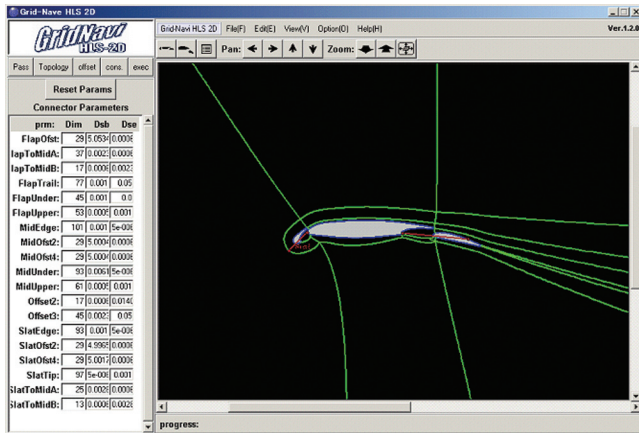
Grid-Nave HLS 2D

GridNavi HLS-2D

Grid-Navi HLS 2D File(F) Edit(E) View(V) Option(O) Help(H) Ver.1.2.0

Pan: Zoom:

Pass Topology offset cons. exec

Reset Params

Connector Parameters

| prm: | Dim | Dsb | Dse |
|---|---|---|---|
| FlapOfst: | 29 | 5.0534 | 0.0006 |
| lapToMidA: | 37 | 0.0023 | 0.0006 |
| lapToMidB: | 17 | 0.0006 | 0.0023 |
| FlapTrail: | 77 | 0.001 | 0.05 |
| FlapUnder: | 45 | 0.001 | 0.0 |
| FlapUpper: | 53 | 0.0005 | 0.001 |
| MidEdge: | 101 | 0.001 | 5e-006 |
| MidOfst2: | 29 | 5.0004 | 0.0006 |
| MidOfst4: | 29 | 5.0004 | 0.0006 |
| MidUnder: | 93 | 0.0061 | 5e-006 |
| MidUpper: | 61 | 0.0005 | 0.001 |
| Offset2: | 17 | 0.0006 | 0.0140 |
| Offset3: | 45 | 0.0023 | 0.05 |
| SlatEdge: | 93 | 0.001 | 5e-006 |
| SlatOfst2: | 29 | 4.9992 | 0.0006 |
| SlatOfst4: | 29 | 5.0017 | 0.0006 |
| SlatTip: | 97 | 5e-006 | 0.001 |
| SlatToMidA: | 25 | 0.0028 | 0.0006 |
| SlatToMidB: | 13 | 0.0006 | 0.0028 |

progress: